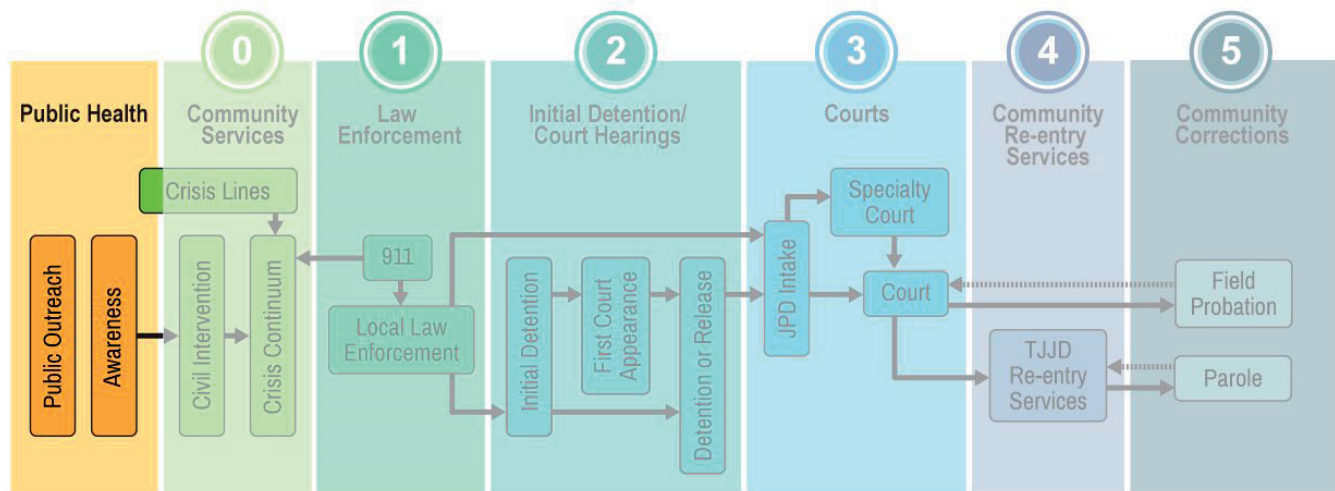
Public Health

Public Outreach

Awareness

0
Community Services

Crisis Lines

Civil Intervention

Crisis Continuum

1
Law Enforcement

911

Local Law Enforcement

2
Initial Detention/ Court Hearings

Initial Detention

First Court Appearance

Detention or Release

3
Courts

JPD Intake

Specialty Court

Court

4
Community Re-entry Services

TJJD Re-entry Services

5
Community Corrections

Field Probation

Parole